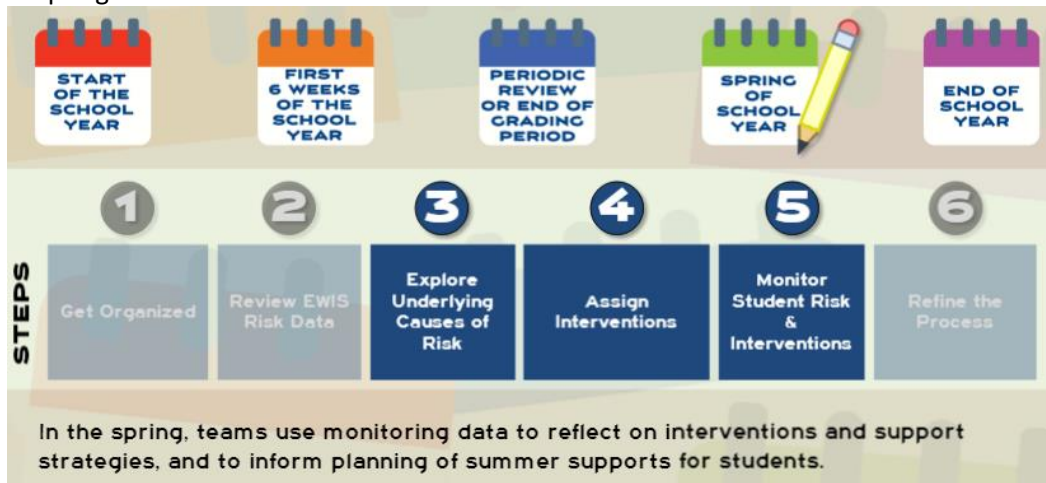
START OF THE SCHOOL YEAR

FIRST 6 WEEKS OF THE SCHOOL YEAR

PERIODIC REVIEW OR END OF GRADING PERIOD

SPRING OF SCHOOL YEAR

END OF SCHOOL YEAR

STEPS

1
Get Organized

2
Review EWIS Risk Data

3
Explore Underlying Causes of Risk

4
Assign Interventions

5
Monitor Student Risk & Interventions

6
Refine the Process

In the spring, teams use monitoring data to reflect on interventions and support strategies, and to inform planning of summer supports for students.